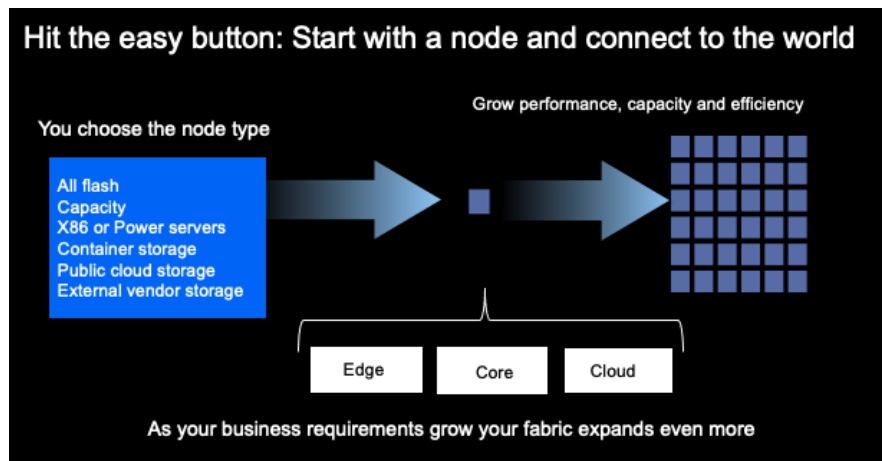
Hit the easy button: Start with a node and connect to the world

You choose the node type

All flash
Capacity
X86 or Power servers
Container storage
Public cloud storage
External vendor storage

Grow performance, capacity and efficiency

Edge

Core

Cloud

As your business requirements grow your fabric expands even more